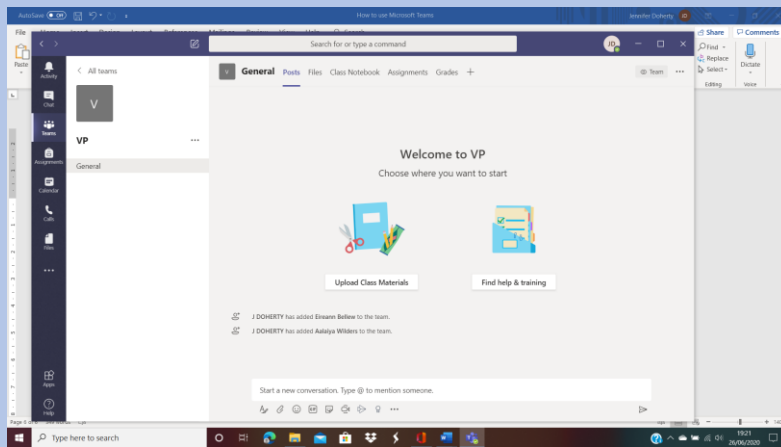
AutoSave Off

How to use Microsoft Teams

Jennifer Doherty JD

File

Share

Comments

Paste

Find

Replace

Select

Editing

Dictate

Voice

Search for or type a command

JD

Activity

Chat

Teams

Assignments

Calendar

Calls

Files

...

Apps

Help

< All teams

V

VP

...

General

V

General

Posts

Files

Class Notebook

Assignments

Grades

+

Team

...

Welcome to VP

Choose where you want to start

Upload Class Materials

Find help & training

J DOHERTY has added Eireann Bellew to the team.

J DOHERTY has added Aalaiya Wilders to the team.

Start a new conversation. Type @ to mention someone.

Page 5 of 5

Type here to search

19:21

26/06/2020